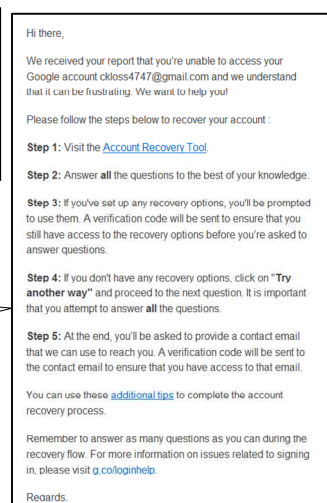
Hi there,

We received your report that you're unable to access your Google account ckloss4747@gmail.com and we understand that it can be frustrating. We want to help you!

Please follow the steps below to recover your account :

**Step 1:** Visit the Account Recovery Tool.

**Step 2:** Answer **all** the questions to the best of your knowledge.

**Step 3:** If you've set up any recovery options, you'll be prompted to use them. A verification code will be sent to ensure that you still have access to the recovery options before you're asked to answer questions.

**Step 4:** If you don't have any recovery options, click on **"Try another way"** and proceed to the next question. It is important that you attempt to answer **all** the questions.

**Step 5:** At the end, you'll be asked to provide a contact email that we can use to reach you. A verification code will be sent to the contact email to ensure that you have access to that email.

You can use these additional tips to complete the account recovery process.

Remember to answer as many questions as you can during the recovery flow. For more information on issues related to signing in, please visit g.co/loginhelp.

Regards.